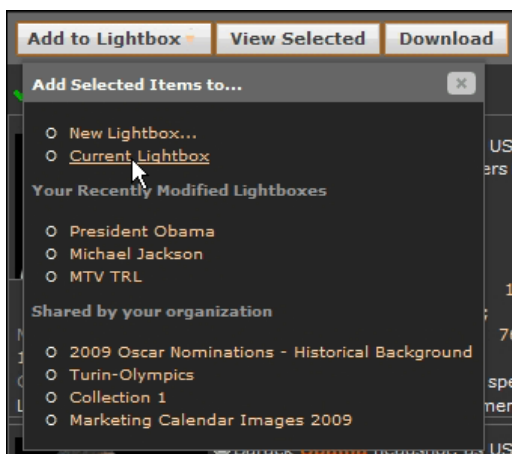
Add to Lightbox | View Selected | Download

Add Selected Items to...

×

New Lightbox...
Current Lightbox

Your Recently Modified Lightboxes

President Obama
Michael Jackson
MTV TRL

Shared by your organization

2009 Oscar Nominations - Historical Background
Turin-Olympics
Collection 1
Marketing Calendar Images 2009